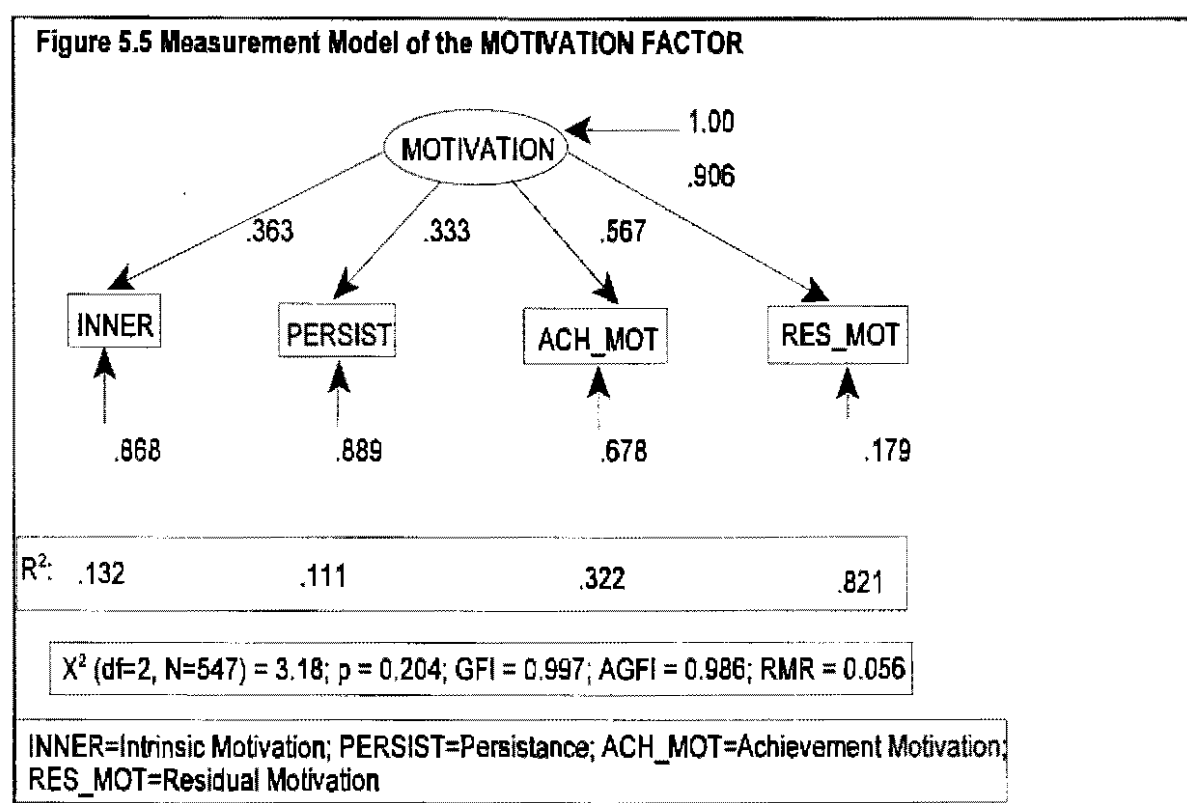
Figure 5.5 Measurement Model of the MOTIVATION FACTOR

MOTIVATION

1.00

.906

.363

.333

.567

INNER

PERSIST

ACH_MOT

RES_MOT

.868

.889

.678

.179

$R^2$: .132 .111 .322 .821

$X^2$ (df=2, N=547) = 3.18; p = 0.204; GFI = 0.997; AGFI = 0.986; RMR = 0.056

INNER=Intrinsic Motivation; PERSIST=Persistance; ACH_MOT=Achievement Motivation; RES_MOT=Residual Motivation